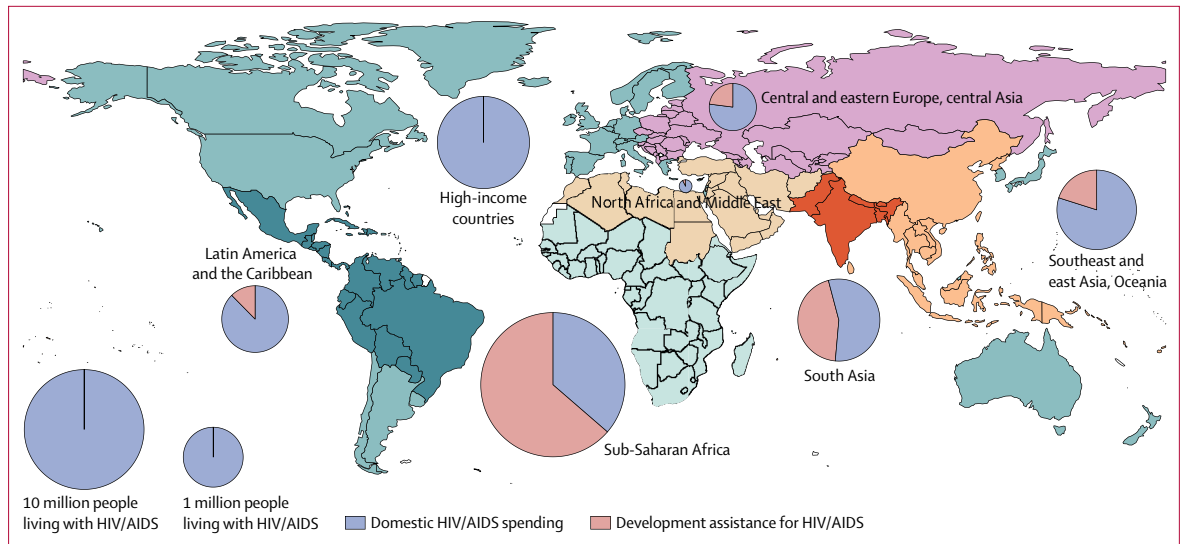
Central and eastern Europe, central Asia

High-income countries

North Africa and Middle East

Southeast and east Asia, Oceania

Latin America and the Caribbean

South Asia

Sub-Saharan Africa

10 million people living with HIV/AIDS

1 million people living with HIV/AIDS

Domestic HIV/AIDS spending

Development assistance for HIV/AIDS